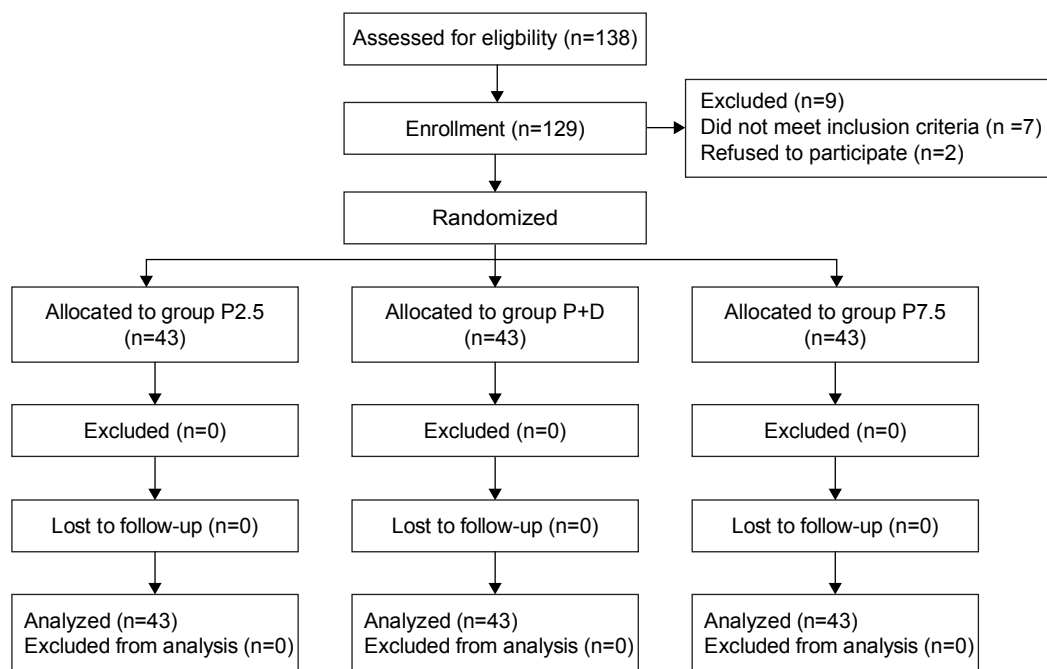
Assessed for eligibility (n=138)

Enrollment (n=129)

Excluded (n=9)
Did not meet inclusion criteria (n =7)
Refused to participate (n=2)

Randomized

Allocated to group P2.5 (n=43)

Allocated to group P+D (n=43)

Allocated to group P7.5 (n=43)

Excluded (n=0)

Excluded (n=0)

Excluded (n=0)

Lost to follow-up (n=0)

Lost to follow-up (n=0)

Lost to follow-up (n=0)

Analyzed (n=43)
Excluded from analysis (n=0)

Analyzed (n=43)
Excluded from analysis (n=0)

Analyzed (n=43)
Excluded from analysis (n=0)